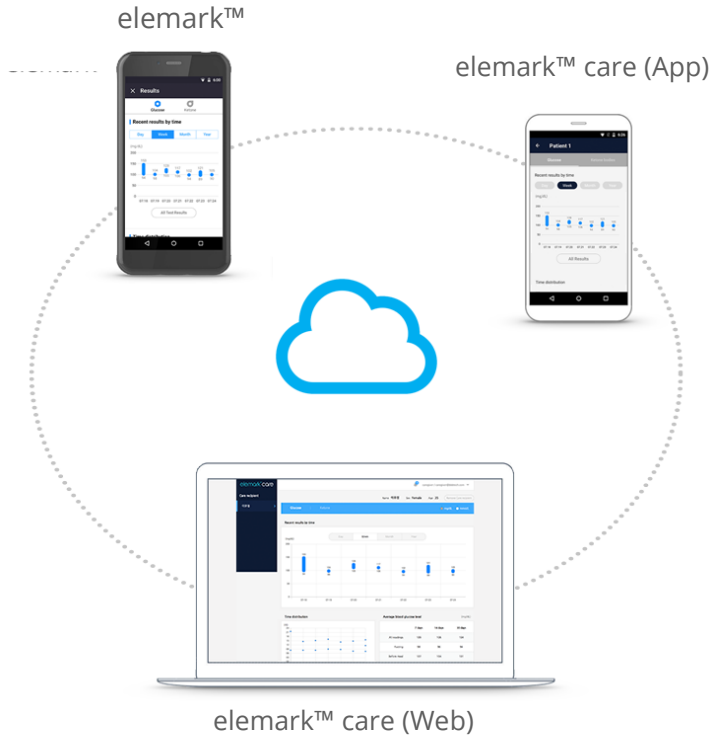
elemark™

elemark™ care (App)

Results

Glucose

Ketone

Recent results by time

Day

Week

Month

Year

All Test Results

Patient 1

Recent results by time

All Results

Time distribution

elemark care

Recent results by time

Time distribution

Average blood glucose level

elemark™ care (Web)